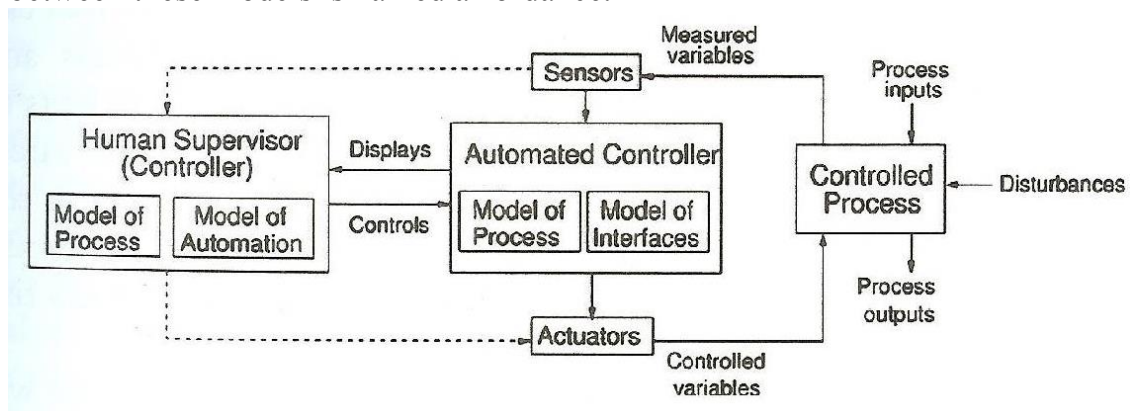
Measured variables

Sensors

Process inputs

Human Supervisor (Controller)

Model of Process

Model of Automation

Displays

Controls

Automated Controller

Model of Process

Model of Interfaces

Controlled Process

Disturbances

Process outputs

Actuators

Controlled variables